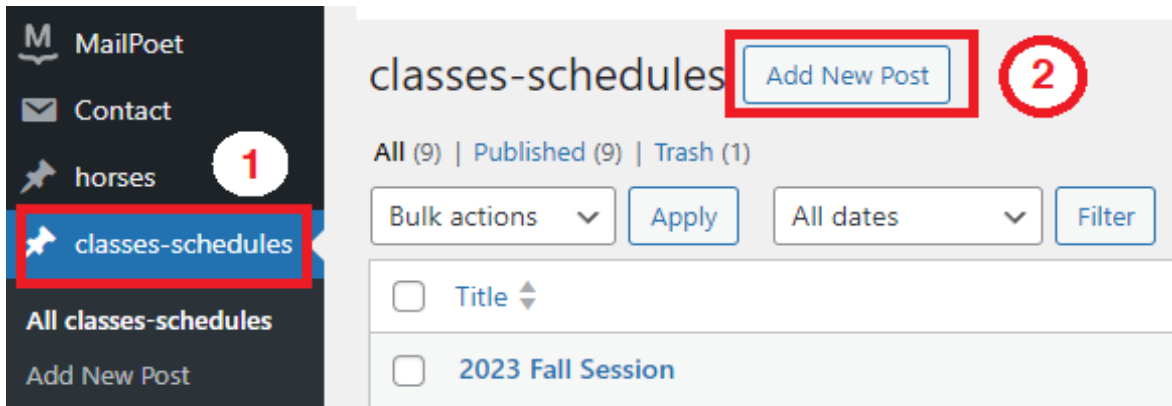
MailPoet
Contact
horses
1
classes-schedules
All classes-schedules
Add New Post

classes-schedules Add New Post 2

All (9) | Published (9) | Trash (1)

Bulk actions Apply All dates Filter

Title

2023 Fall Session